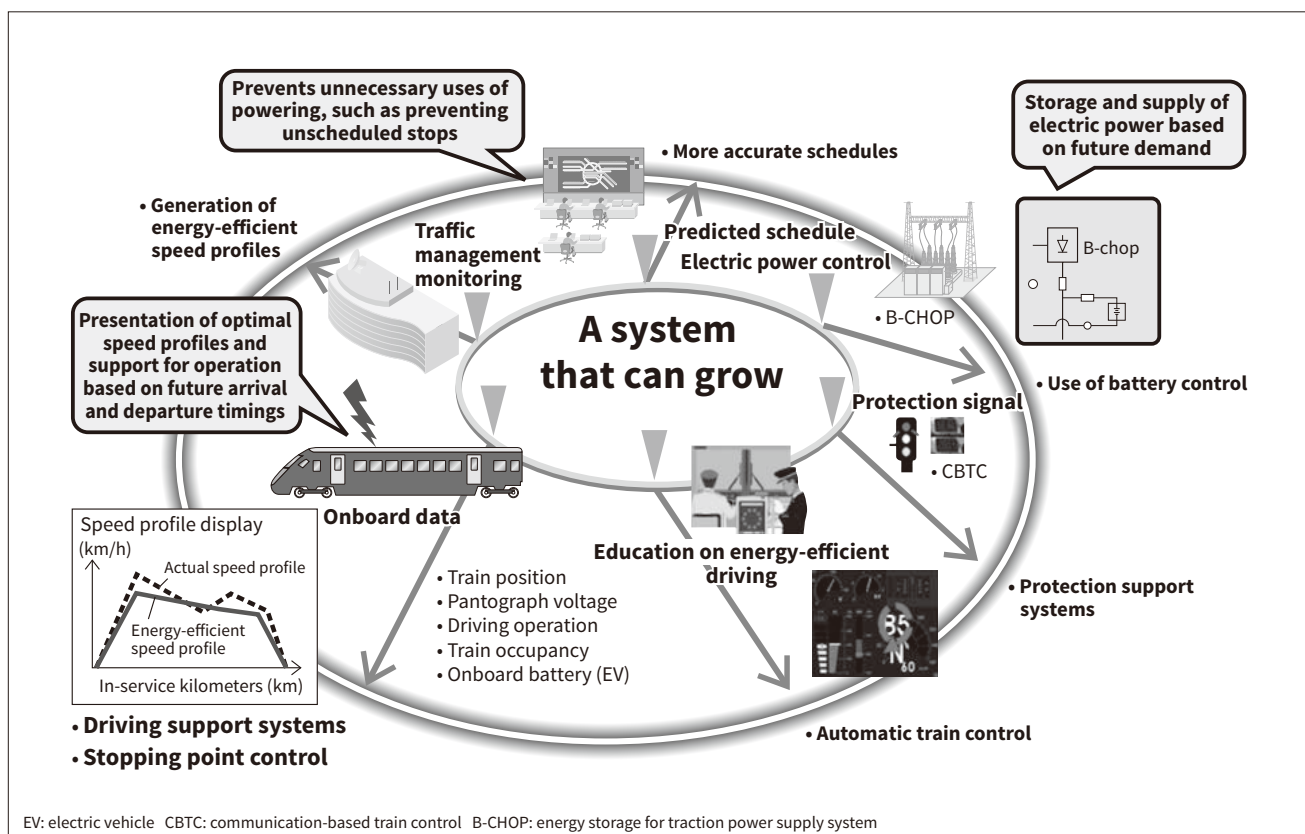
Prevents unnecessary uses of powering, such as preventing unscheduled stops

• More accurate schedules

Storage and supply of electric power based on future demand

• Generation of energy-efficient speed profiles

Traffic management monitoring

Predicted schedule

Electric power control

B-chop

• B-CHOP

Presentation of optimal speed profiles and support for operation based on future arrival and departure timings

A system that can grow

• Use of battery control

Protection signal

• CBTC

Onboard data

Speed profile display

(km/h)

Actual speed profile

Energy-efficient speed profile

In-service kilometers (km)

Education on energy-efficient driving

• Train position
• Pantograph voltage
• Driving operation
• Train occupancy
• Onboard battery (EV)

35

60

• Protection support systems

• Driving support systems
• Stopping point control

• Automatic train control

EV: electric vehicle CBTC: communication-based train control B-CHOP: energy storage for traction power supply system